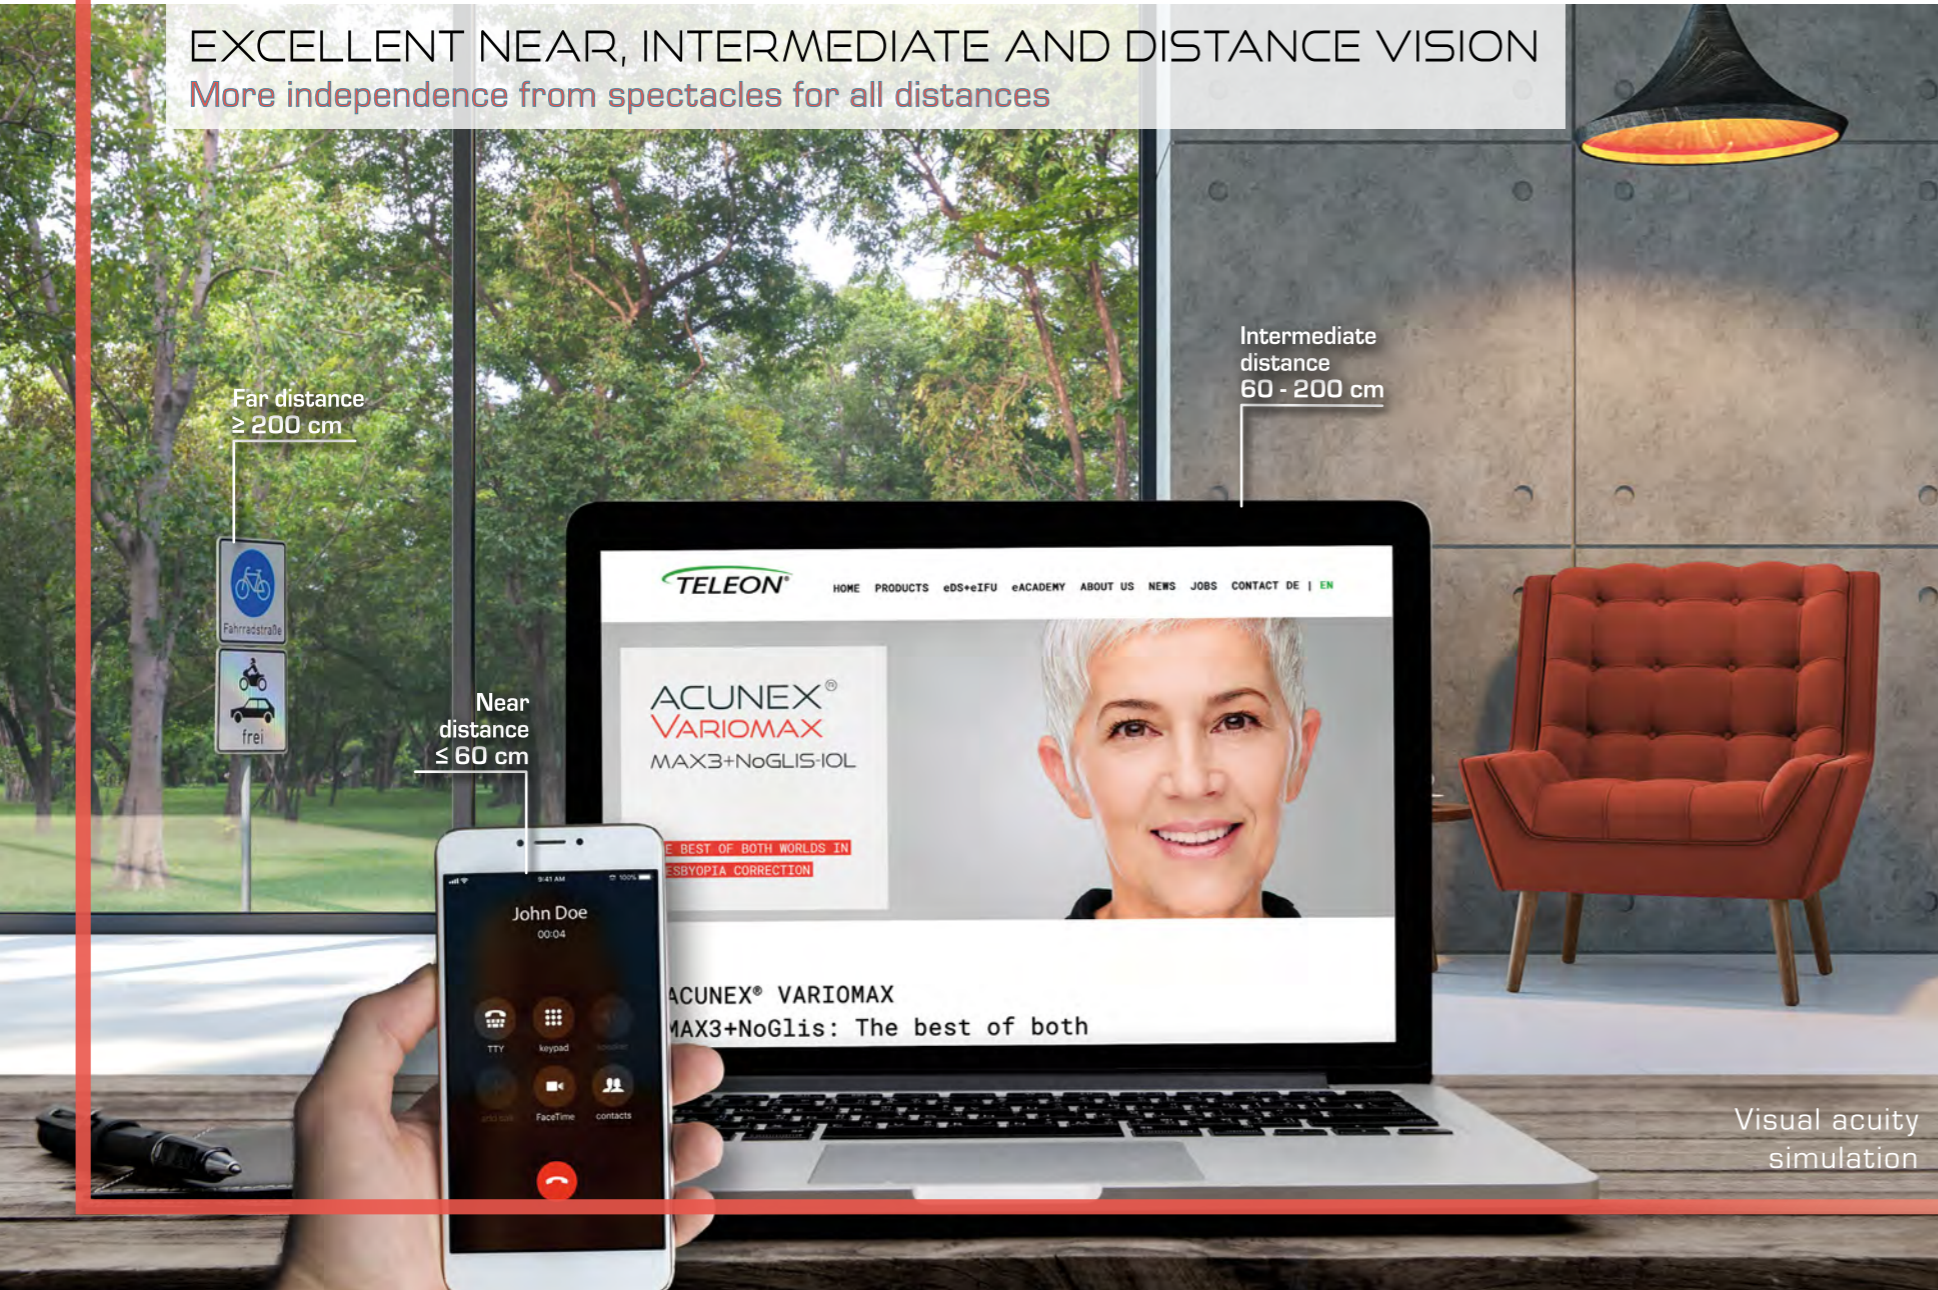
EXCELLENT NEAR, INTERMEDIATE AND DISTANCE VISION
More independence from spectacles for all distances

Far distance
≥ 200 cm

Fahrradstraße

frei

Intermediate distance
60 - 200 cm

Near distance
≤ 60 cm

TELEON HOME PRODUCTS eDS+eIFU eACADEMY ABOUT US NEWS JOBS CONTACT DE | EN

ACUNEX® VARIOMAX
MAX3+NoGLIS-IOL

E BEST OF BOTH WORLDS IN
ESBYOPIA CORRECTION

ACUNEX® VARIOMAX
MAX3+NoGlis: The best of both

9:41 AM 100%
John Doe
00:04
TTY keypad speaker
add call FaceTime contacts

Visual acuity simulation